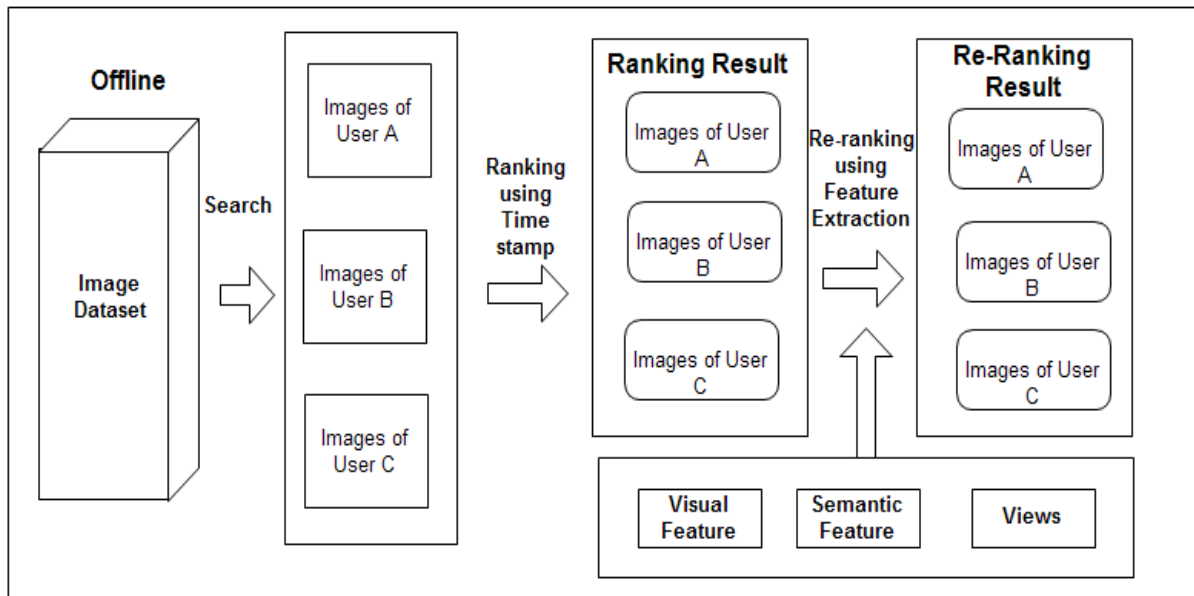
Offline

Image Dataset

Search

Images of User A

Images of User B

Images of User C

Ranking using Time stamp

Ranking Result

Images of User A

Images of User B

Images of User C

Re-ranking using Feature Extraction

Re-Ranking Result

Images of User A

Images of User B

Images of User C

Visual Feature

Semantic Feature

Views